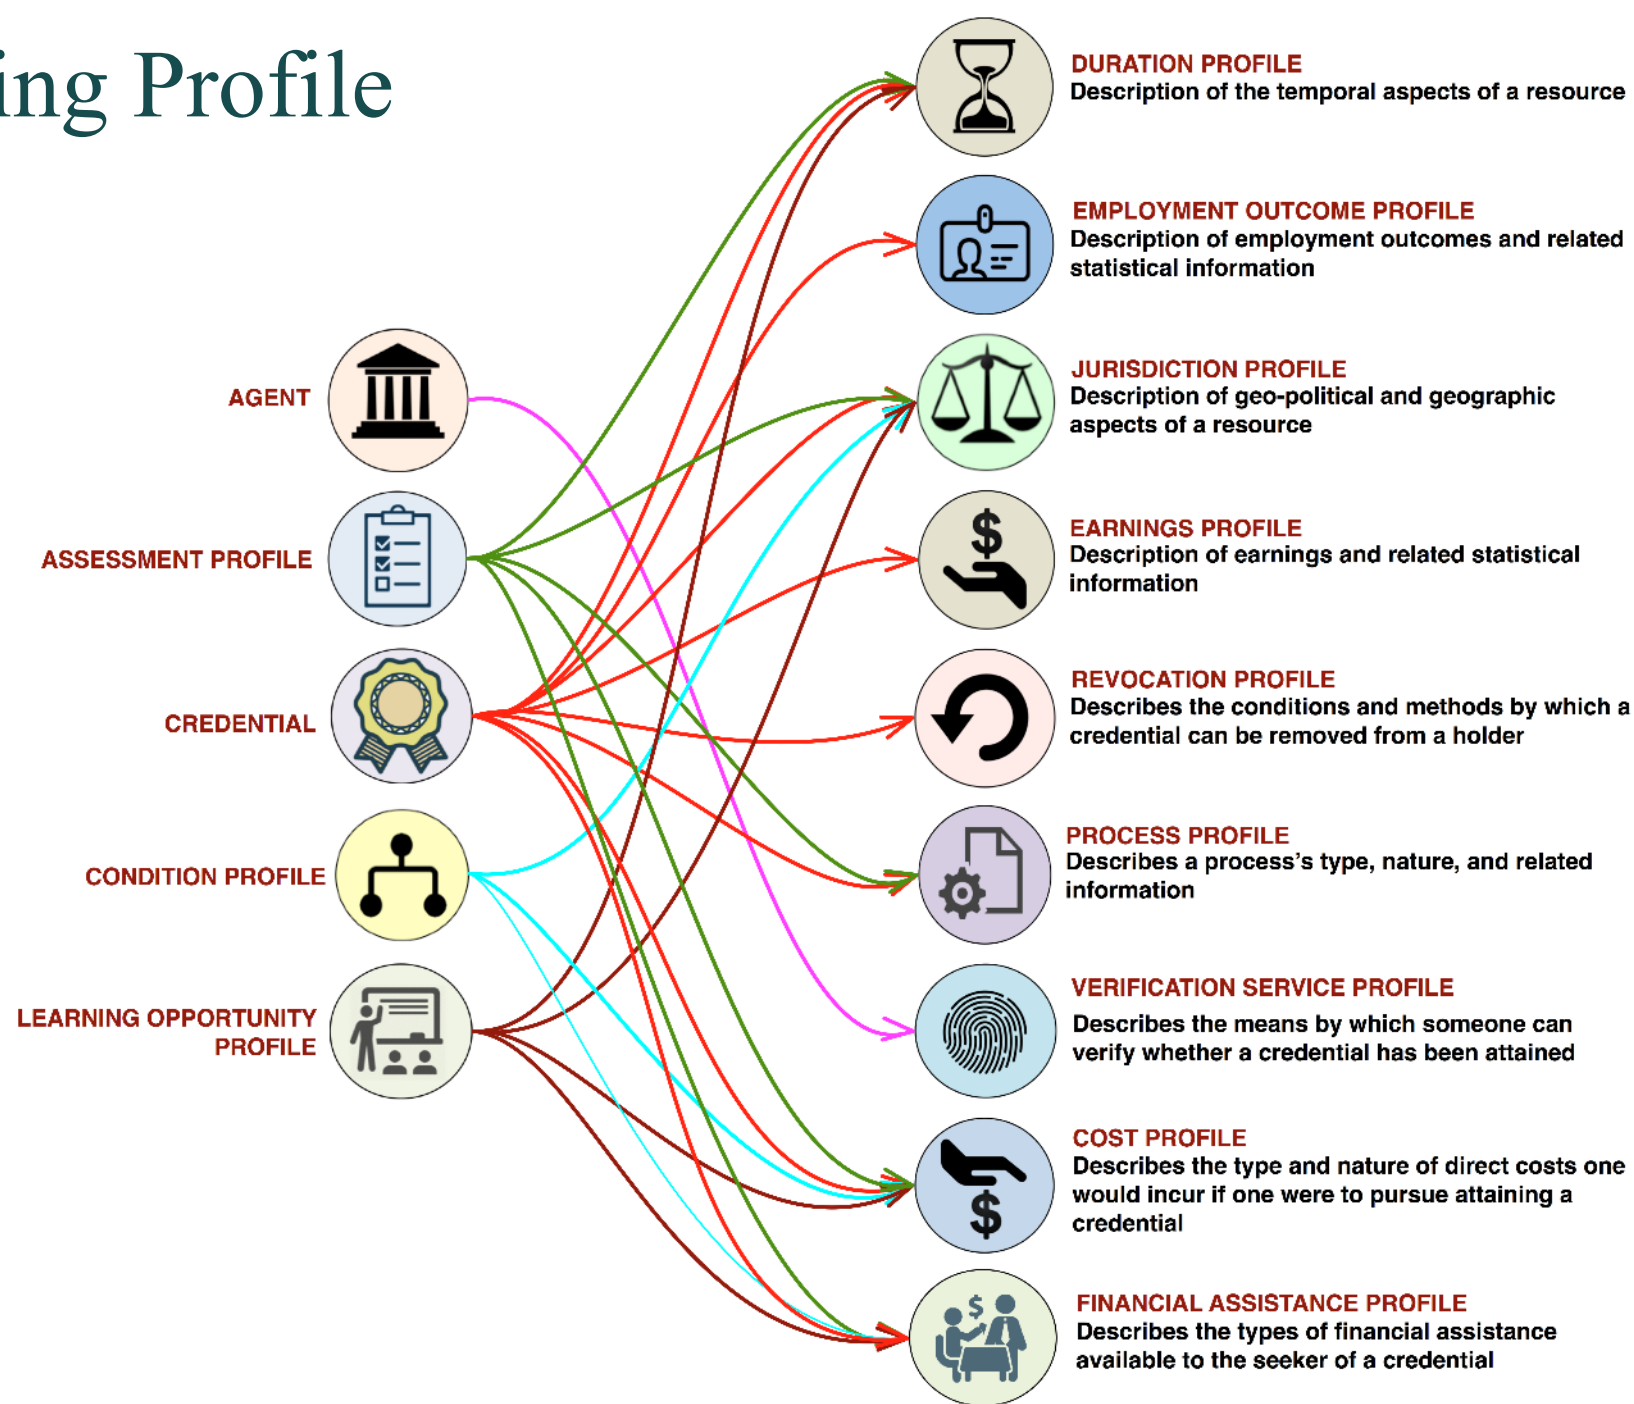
ing Profile

AGENT

ASSESSMENT PROFILE

CREDENTIAL

CONDITION PROFILE

LEARNING OPPORTUNITY PROFILE

DURATION PROFILE
Description of the temporal aspects of a resource

EMPLOYMENT OUTCOME PROFILE
Description of employment outcomes and related statistical information

JURISDICTION PROFILE
Description of geo-political and geographic aspects of a resource

EARNINGS PROFILE
Description of earnings and related statistical information

REVOCATION PROFILE
Describes the conditions and methods by which a credential can be removed from a holder

PROCESS PROFILE
Describes a process's type, nature, and related information

VERIFICATION SERVICE PROFILE
Describes the means by which someone can verify whether a credential has been attained

COST PROFILE
Describes the type and nature of direct costs one would incur if one were to pursue attaining a credential

FINANCIAL ASSISTANCE PROFILE
Describes the types of financial assistance available to the seeker of a credential